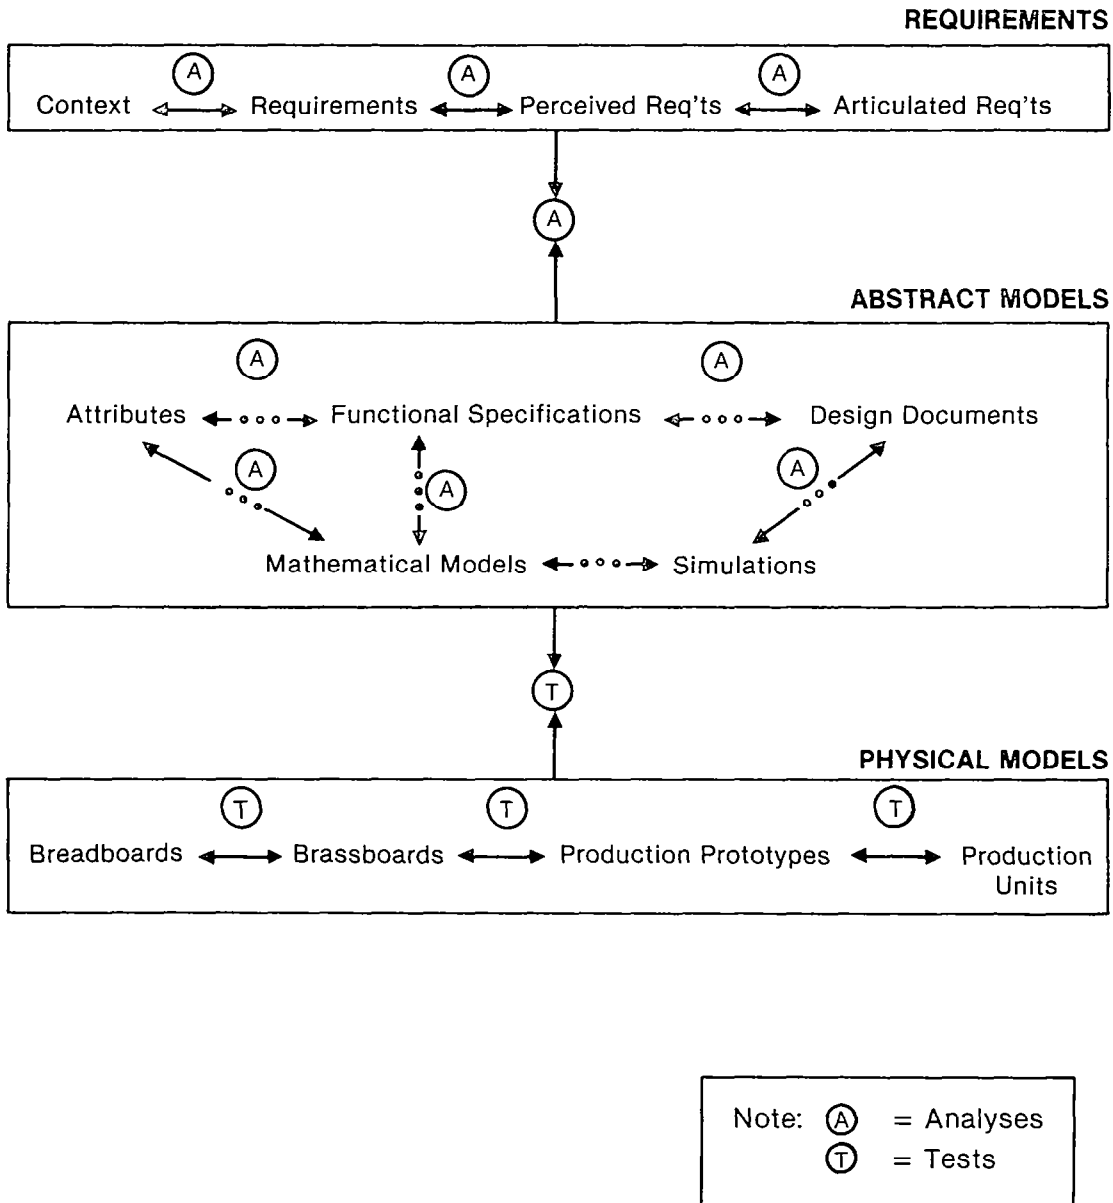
REQUIREMENTS

A A A

Context Requirements Perceived Req'ts Articulated Req'ts

A

ABSTRACT MODELS

A A

Attributes Functional Specifications Design Documents

A A A

Mathematical Models Simulations

T

PHYSICAL MODELS

T T T

Breadboards Brassboards Production Prototypes Production Units

Note: A = Analyses
T = Tests